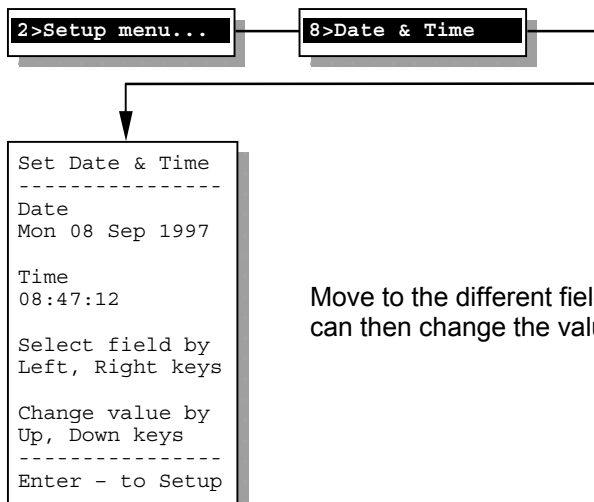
2>Setup menu...

8>Date & Time

Set Date & Time
----------------
Date
Mon 08 Sep 1997

Time
08:47:12

Select field by
Left, Right keys

Change value by
Up, Down keys
----------------
Enter – to Setup

Move to the different fiel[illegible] can then change the valu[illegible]